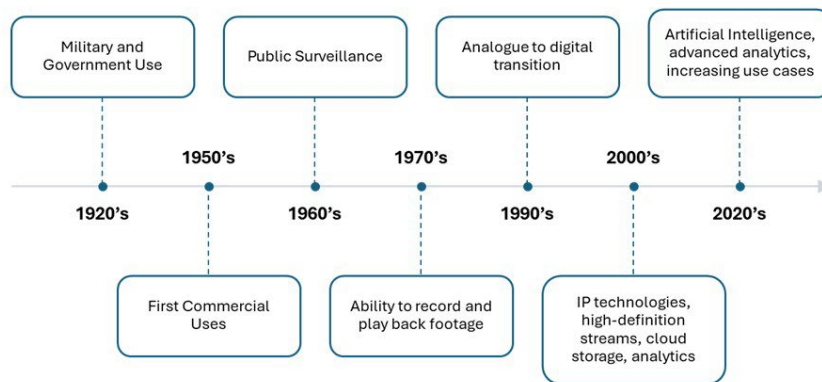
Military and Government Use

1920's

1950's

First Commercial Uses

Public Surveillance

1960's

1970's

Ability to record and play back footage

Analogue to digital transition

1990's

2000's

IP technologies, high-definition streams, cloud storage, analytics

Artificial Intelligence, advanced analytics, increasing use cases

2020's